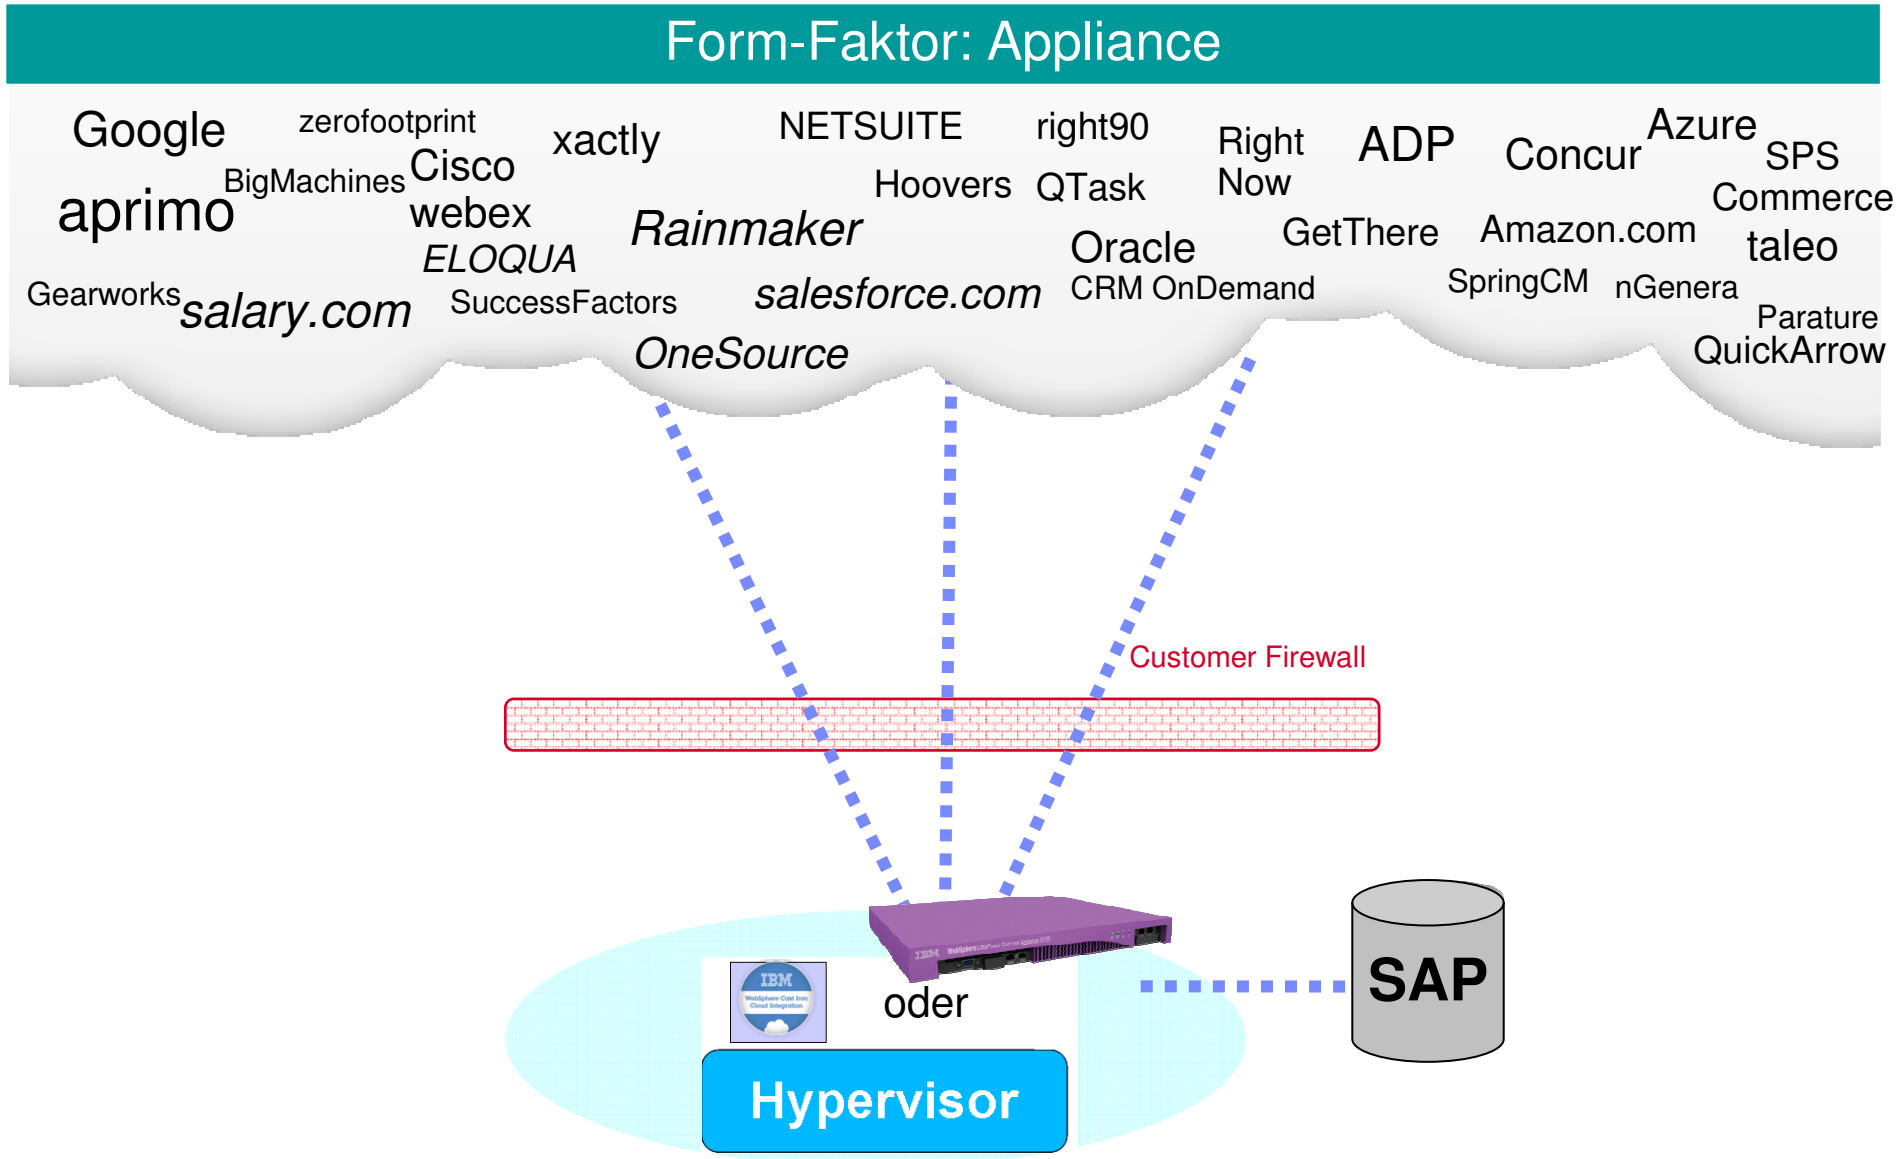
Form-Faktor: Appliance

Google
zerofootprint
xactly
NETSUITE
right90
Right Now
ADP
Concur
Azure
SPS Commerce
aprimo
BigMachines
Cisco
webex
Rainmaker
Hoovers
QTask
GetThere
Amazon.com
taleo
ELOQUA
Oracle CRM OnDemand
SpringCM
nGenera
Gearworks
salary.com
SuccessFactors
salesforce.com
Parature
QuickArrow
OneSource

Customer Firewall

IBM

oder

Hypervisor

SAP